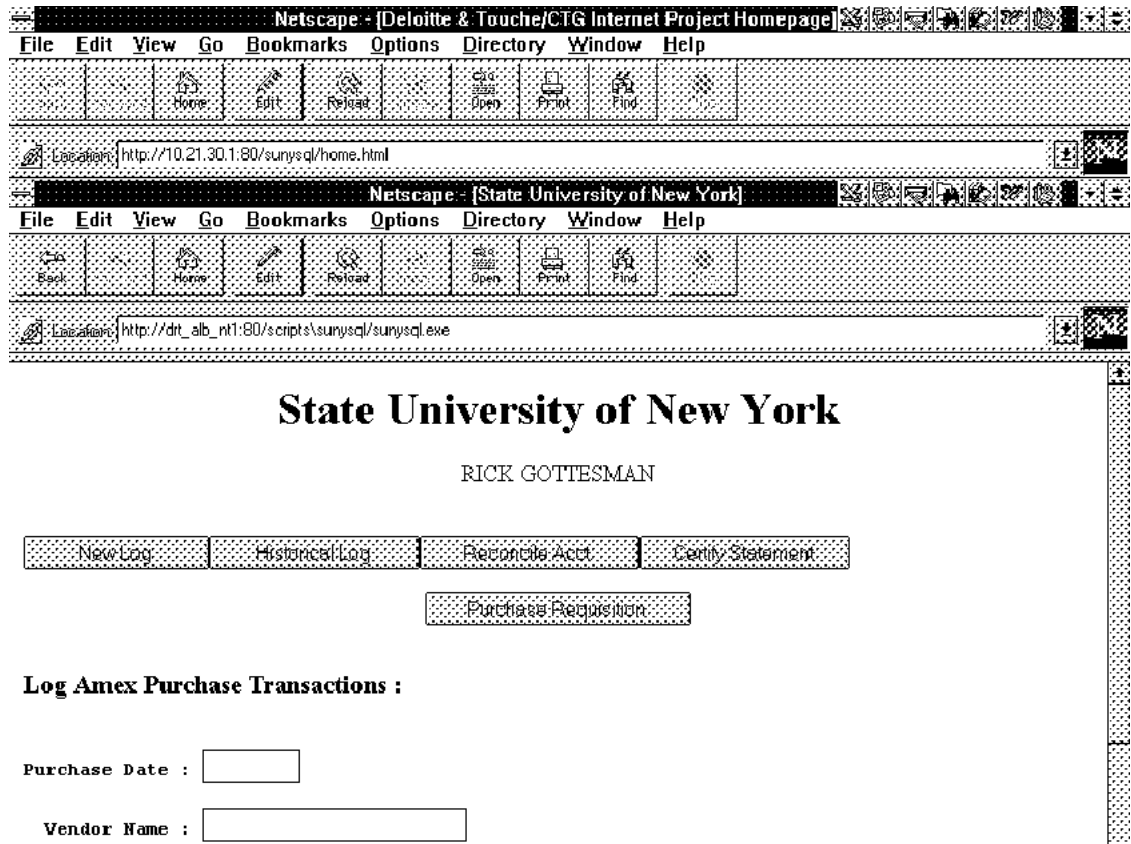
Netscape - [Deloitte & Touche/CTG Internet Project Homepage]

File Edit View Go Bookmarks Options Directory Window Help

Home Edit Reload Open Print Find

Location: http://10.21.30.1:80/sunysql/home.html

Netscape - [State University of New York]

File Edit View Go Bookmarks Options Directory Window Help

Back Home Edit Reload Open Print Find

Location: http://drt_alb_nt1:80/scripts\sunysql/sunysql.exe

State University of New York

RICK GOTTESMAN

New Log | Historical Log | Reconcile Acct | Certify Statement

Purchase Requisition

Log Amex Purchase Transactions :

Purchase Date :

Vendor Name :